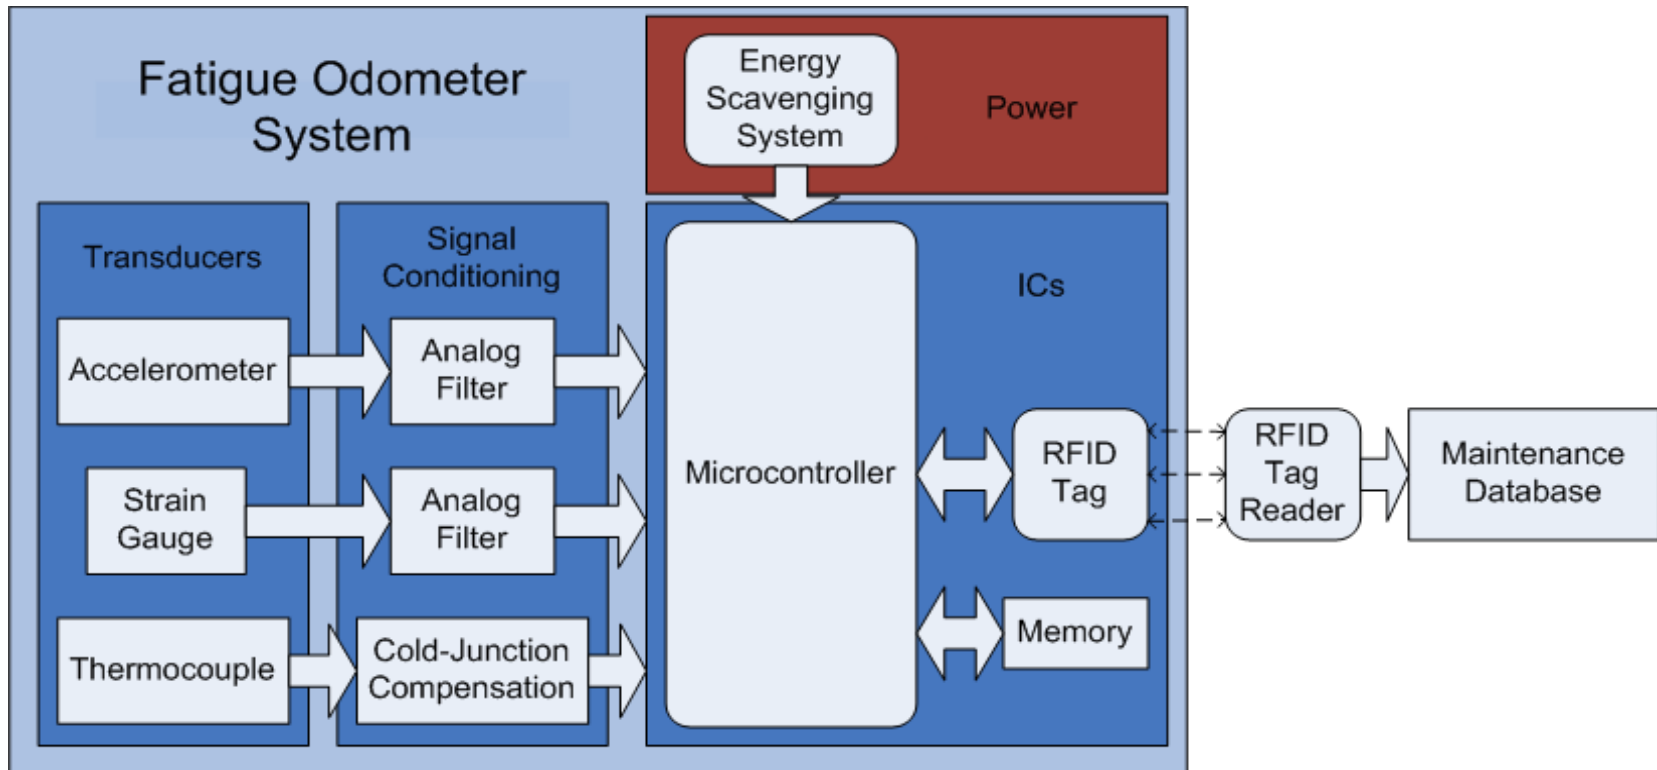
Fatigue Odometer System

Energy Scavenging System

Power

Transducers

Signal Conditioning

ICs

Accelerometer

Analog Filter

Microcontroller

RFID Tag

RFID Tag Reader

Maintenance Database

Strain Gauge

Analog Filter

Thermocouple

Cold-Junction Compensation

Memory